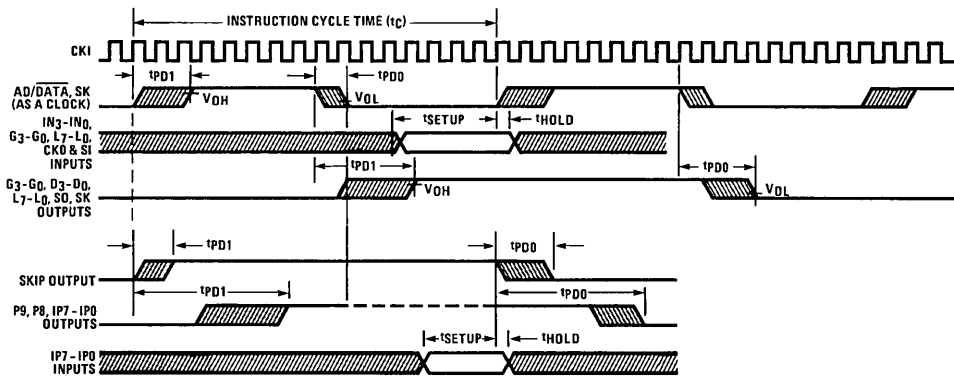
INSTRUCTION CYCLE TIME ($t_C$)

CKI

AD/$\overline{DATA}$, SK (AS A CLOCK)

$t_{PD1}$

$V_{OH}$

$V_{OL}$

$t_{PD0}$

$IN_3-IN_0$, $G_3-G_0$, $L_7-L_0$, CKO & SI INPUTS

$t_{SETUP}$

$t_{HOLD}$

$t_{PD1}$

$G_3-G_0$, $D_3-D_0$, $L_7-L_0$, SO, SK OUTPUTS

$V_{OH}$

$t_{PD0}$

$V_{OL}$

$t_{PD1}$

$t_{PD0}$

SKIP OUTPUT

$t_{PD1}$

$t_{PD0}$

P9, P8, IP7 - IP0 OUTPUTS

$t_{SETUP}$

$t_{HOLD}$

IP7 - IP0 INPUTS